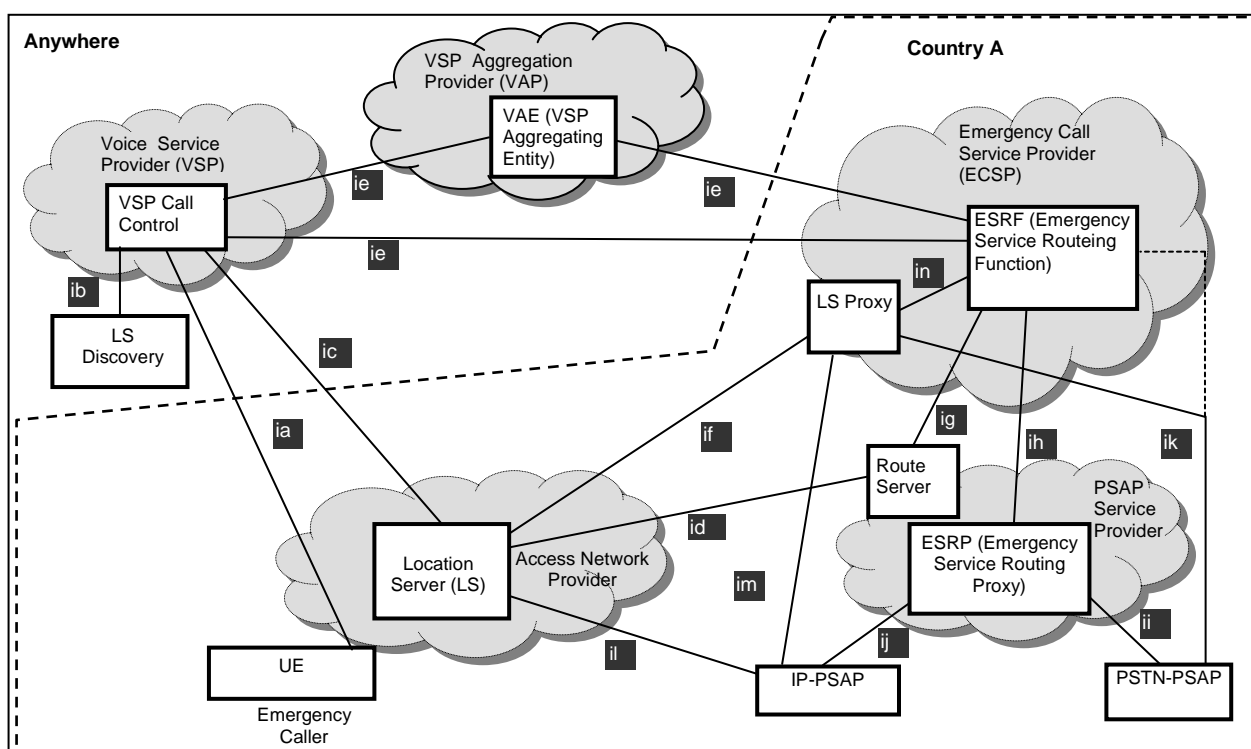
Anywhere

VSP Aggregation Provider (VAP)

VAE (VSP Aggregating Entity)

Country A

Voice Service Provider (VSP)

VSP Call Control

ie

ie

Emergency Call Service Provider (ECSP)

ESRF (Emergency Service Routeing Function)

ie

in

ib

LS Discovery

LS Proxy

ic

ia

if

ig

ih

ik

Route Server

PSAP Service Provider

id

Location Server (LS)

Access Network Provider

ESRP (Emergency Service Routing Proxy)

im

ij

ii

il

UE

IP-PSAP

PSTN-PSAP

Emergency Caller